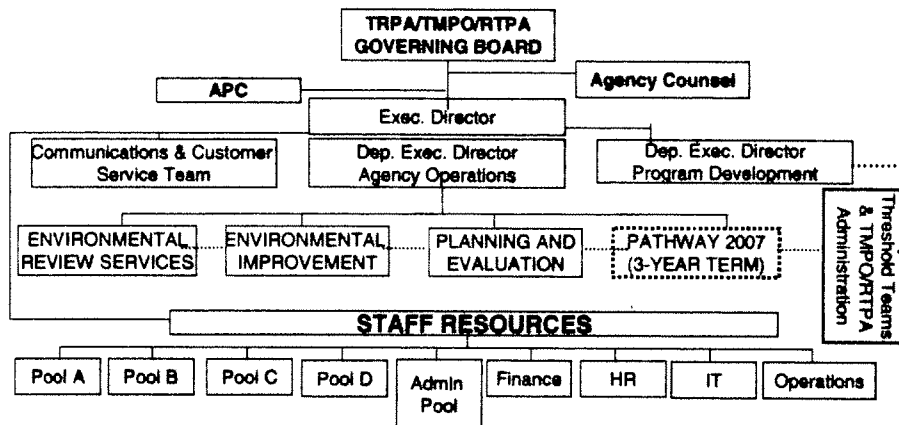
TRPA/TMPO/RTPA GOVERNING BOARD

APC

Agency Counsel

Exec. Director

Communications & Customer Service Team

Dep. Exec. Director Agency Operations

Dep. Exec. Director Program Development

Threshold Teams & TMPO/RTPA Administration

ENVIRONMENTAL REVIEW SERVICES

ENVIRONMENTAL IMPROVEMENT

PLANNING AND EVALUATION

PATHWAY 2007 (3-YEAR TERM)

STAFF RESOURCES

Pool A

Pool B

Pool C

Pool D

Admin Pool

Finance

HR

IT

Operations